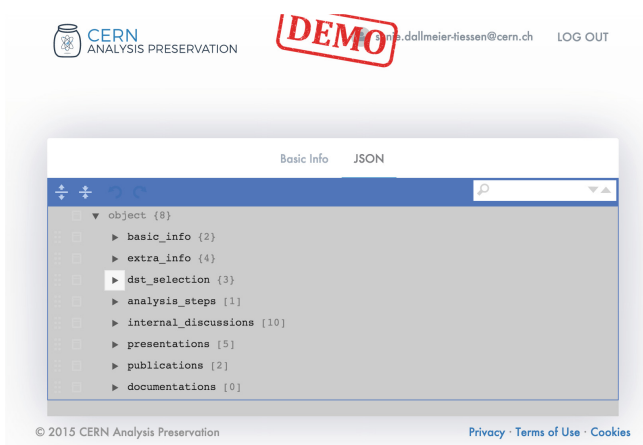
CERN
ANALYSIS PRESERVATION

DEMO

sune.dallmeier-tiessen@cern.ch LOG OUT

Basic Info JSON

▼ object {8}
▶ basic_info {2}
▶ extra_info {4}
▶ dst_selection {3}
▶ analysis_steps [1]
▶ internal_discussions [10]
▶ presentations [5]
▶ publications [2]
▶ documentations [0]

© 2015 CERN Analysis Preservation

Privacy · Terms of Use · Cookies